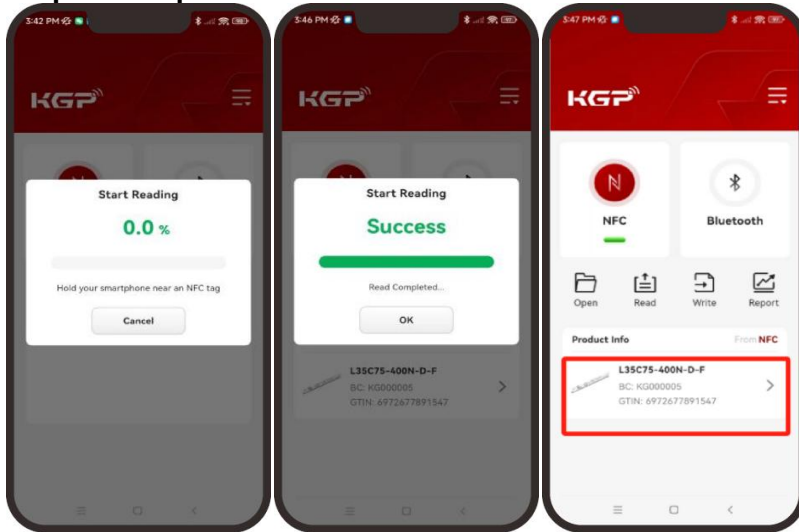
3:42 PM

KGP

Start Reading

0.0 %

Hold your smartphone near an NFC tag

Cancel

3:46 PM

KGP

Start Reading

Success

Read Completed...

OK

L35C75-400N-D-F
BC: KG000005
GTIN: 6972677891547

3:47 PM

KGP

NFC

Bluetooth

Open

Read

Write

Report

Product Info

From NFC

L35C75-400N-D-F
BC: KG000005
GTIN: 6972677891547